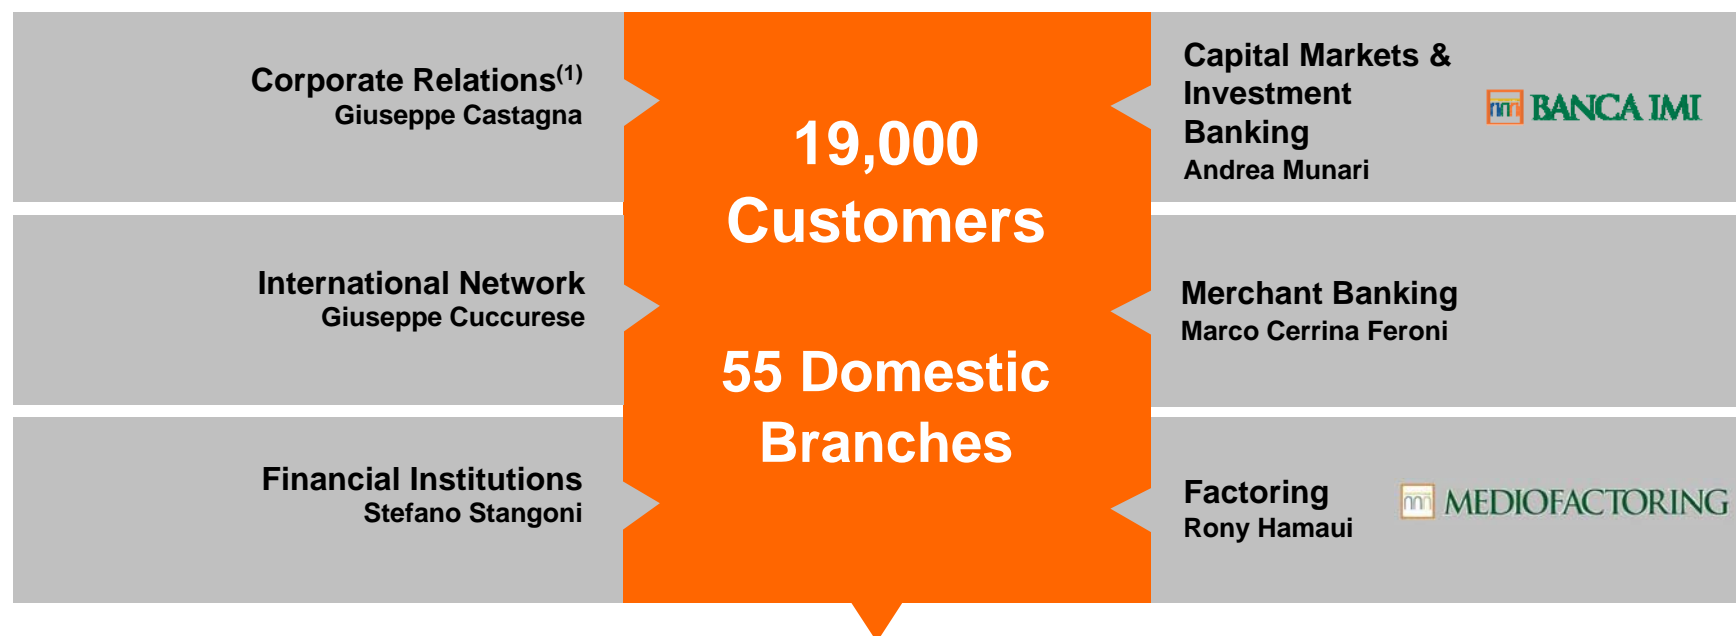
Corporate Relations$^{(1)}$
Giuseppe Castagna

International Network
Giuseppe Cuccurese

Financial Institutions
Stefano Stangoni

19,000 Customers

55 Domestic Branches

Capital Markets & Investment Banking
Andrea Munari

BANCA IMI

Merchant Banking
Marco Cerrina Feroni

Factoring
Rony Hamaui

MEDIOFACTORING